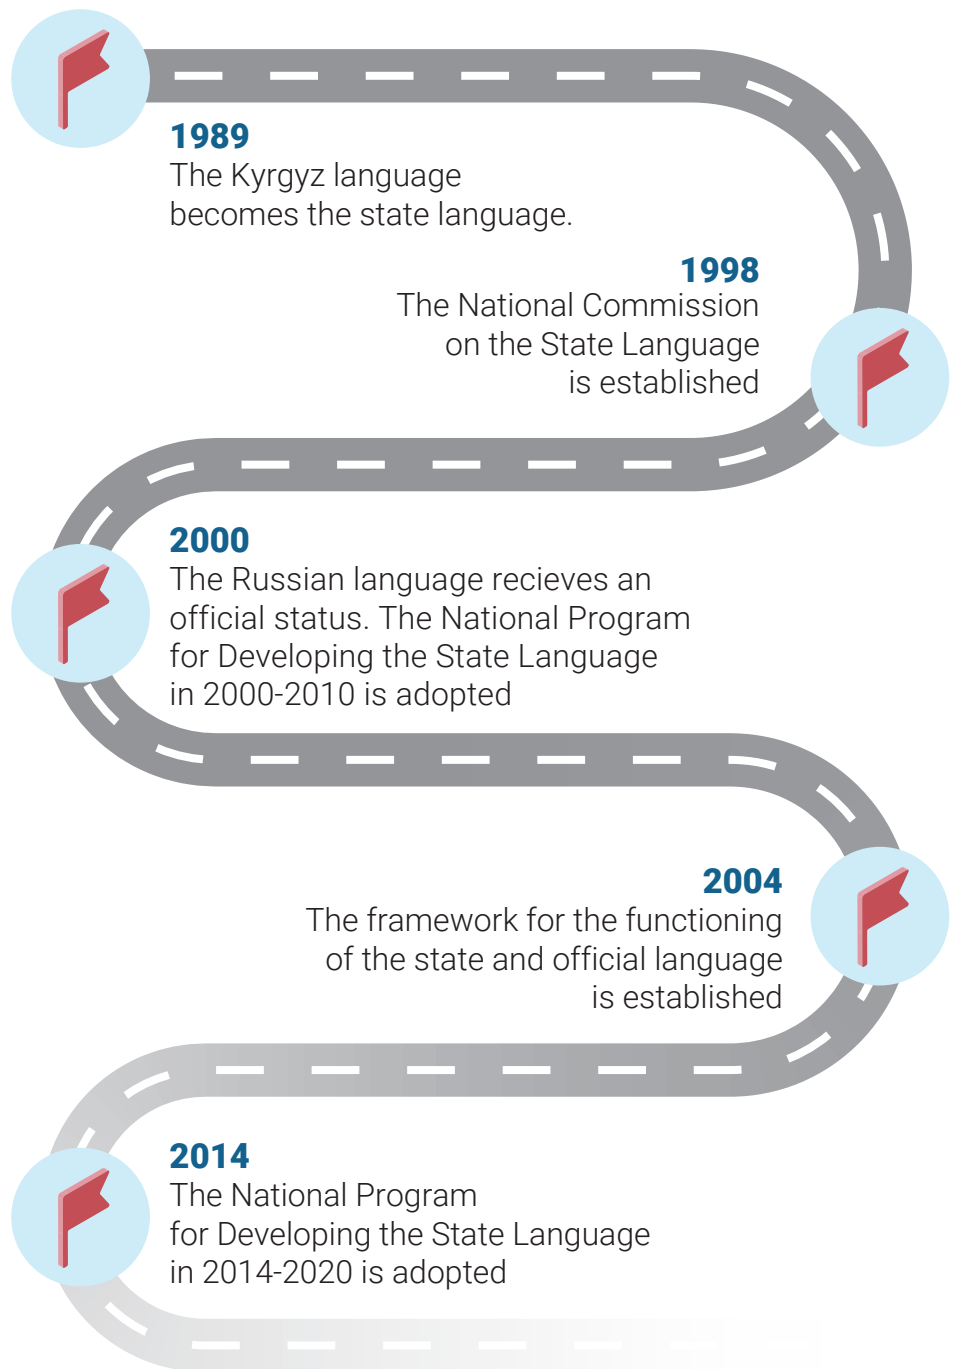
1989
The Kyrgyz language becomes the state language.

1998
The National Commission on the State Language is established

2000
The Russian language recieves an official status. The National Program for Developing the State Language in 2000-2010 is adopted

2004
The framework for the functioning of the state and official language is established

2014
The National Program for Developing the State Language in 2014-2020 is adopted